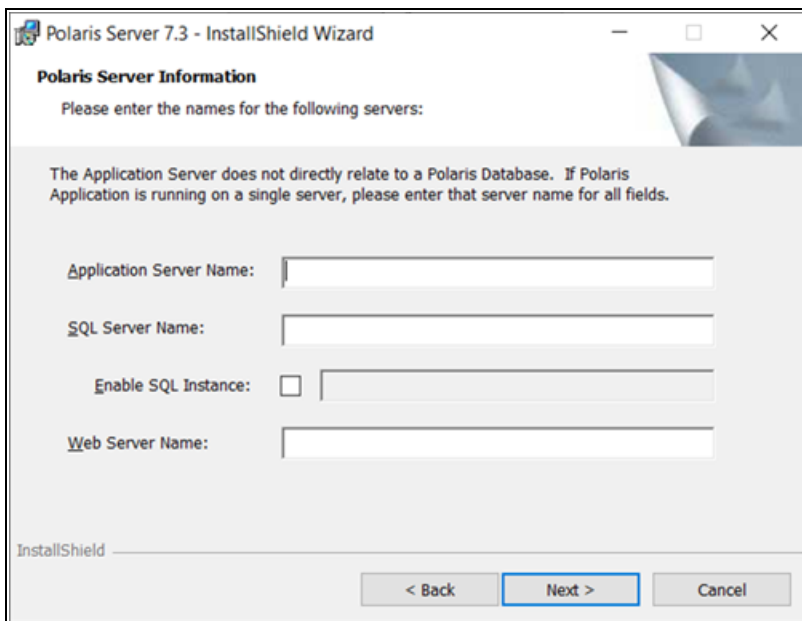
Polaris Server 7.3 - InstallShield Wizard

Polaris Server Information

Please enter the names for the following servers:

The Application Server does not directly relate to a Polaris Database. If Polaris Application is running on a single server, please enter that server name for all fields.

Application Server Name:

SQL Server Name:

Enable SQL Instance:

Web Server Name:

InstallShield

< Back

Next >

Cancel